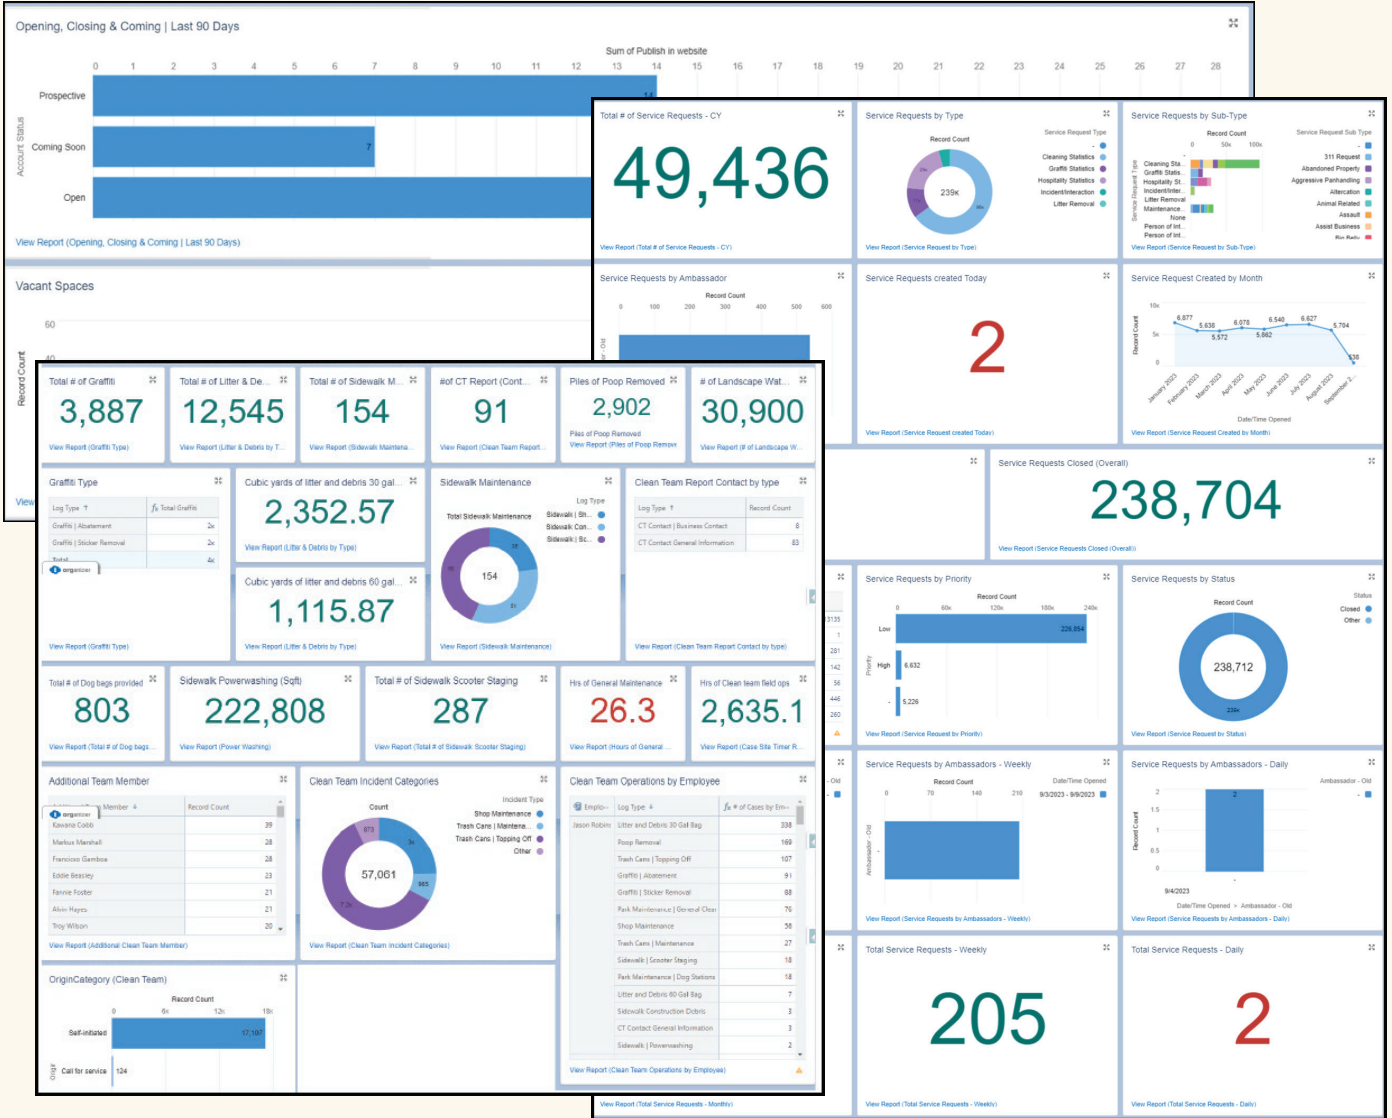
Opening, Closing & Coming | Last 90 Days

Sum of Publish in website

0 1 2 3 4 5 6 7 8 9 10 11 12 13 14 15 16 17 18 19 20 21 22 23 24 25 26 27 28

Account Status

Prospective 14
Coming Soon 7
Open

View Report (Opening, Closing & Coming | Last 90 Days)

Vacant Spaces

Record Count

60

Total # of Service Requests - CY
49,436
View Report (Total # of Service Requests - CY)

Service Requests by Type
Record Count
Service Request Type
Cleaning Statistics
Graffiti Statistics
Hospitality Statistics
Incident/Interaction
Litter Removal
239k
View Report (Service Request by Type)

Service Requests by Sub-Type
Record Count
0 50k 100k
Service Request Sub Type
Cleaning Sta...
Graffiti Statis...
Hospitality St...
Incident/Inter...
Litter Removal
Maintenance
None
Person of Int...
Person of Int...
311 Request
Abandoned Property
Aggressive Panhandling
Altercation
Animal Related
Assault
Assist Business
View Report (Service Request by Sub-Type)

Service Requests by Ambassador
Record Count
0 100 200 300 400 500 600

Service Requests created Today
2
View Report (Service Request created Today)

Service Request Created by Month
Record Count
10k
5k
0
6,877 5,630 5,572 6,078 5,862 6,540 6,627 5,704 538
January 2023 February 2023 March 2023 April 2023 May 2023 June 2023 July 2023 August 2023 September 2...
Date/Time Opened
View Report (Service Request Created by Month)

Service Requests Closed (Overall)
238,704
View Report (Service Requests Closed (Overall))

Service Requests by Priority
Record Count
0 60k 120k 180k 240k
Priority
Low 226,054
High 6,632
5,226
View Report (Service Request by Priority)

Service Requests by Status
Record Count
Status
Closed
Other
238,712
239k
View Report (Service Request by Status)

Service Requests by Ambassadors - Weekly
Record Count
0 70 140 210
Date/Time Opened
9/3/2023 - 9/9/2023
Ambassador - Old
View Report (Service Requests by Ambassadors - Weekly)

Service Requests by Ambassadors - Daily
Ambassador - Old
Record Count
2
1.5
1
0.5
0
2
9/4/2023
Date/Time Opened > Ambassador - Old
View Report (Service Requests by Ambassadors - Daily)

Total Service Requests - Weekly
205
View Report (Total Service Requests - Weekly)

Total Service Requests - Daily
2
View Report (Total Service Requests - Daily)

View Report (Total Service Requests - Monthly)

Total # of Graffiti
3,887
View Report (Graffiti Type)

Total # of Litter & De...
12,545
View Report (Litter & Debris by T...

Total # of Sidewalk M...
154
View Report (Sidewalk Maintena...

#of CT Report (Cont...
91
View Report (Clean Team Report...

Piles of Poop Removed
2,902
Piles of Poop Removed
View Report (Piles of Poop Remova

# of Landscape Wat...
30,900
View Report (# of Landscape W...

Graffiti Type
| Log Type | Total Graffiti |
|---|---|
| Graffiti \| Abatement | 2k |
| Graffiti \| Sticker Removal | 2k |
| Total | 4k |
organizer
View Report (Graffiti Type)

Cubic yards of litter and debris 30 gal...
2,352.57
View Report (Litter & Debris by Type)

Cubic yards of litter and debris 60 gal...
1,115.87
View Report (Litter & Debris by Type)

Sidewalk Maintenance
Total Sidewalk Maintenance
Log Type
Sidewalk | Sh...
Sidewalk Con...
Sidewalk | Sc...
154
View Report (Sidewalk Maintenance)

Clean Team Report Contact by type
| Log Type | Record Count |
|---|---|
| CT Contact \| Business Contact | 8 |
| CT Contact General Information | 83 |
View Report (Clean Team Report Contact by type)

Total # of Dog bags provided
803
View Report (Total # of Dog bags...

Sidewalk Powerwashing (Sqft)
222,808
View Report (Power Washing)

Total # of Sidewalk Scooter Staging
287
View Report (Total # of Sidewalk Scooter Staging)

Hrs of General Maintenance
26.3
View Report (Hours of General ...

Hrs of Clean team field ops
2,635.1
View Report (Case Site Timer R...

Additional Team Member
organizer
| Member | Record Count |
|---|---|
| Kawana Cobb | 39 |
| Markus Marshall | 28 |
| Francisco Gamboa | 28 |
| Eddie Beasley | 23 |
| Fannie Footer | 21 |
| Alvin Hayes | 21 |
| Troy Wilson | 20 |
View Report (Additional Clean Team Member)

Clean Team Incident Categories
Count
Incident Type
Shop Maintenance
Trash Cans | Maintena...
Trash Cans | Topping Off
Other
57,061
View Report (Clean Team Incident Categories)

Clean Team Operations by Employee
| Emplo... | Log Type | # of Cases by Em... |
|---|---|---|
| Jason Robins | Litter and Debris 30 Gal Bag | 338 |
| | Poop Removal | 169 |
| | Trash Cans \| Topping Off | 107 |
| | Graffiti \| Abatement | 91 |
| | Graffiti \| Sticker Removal | 88 |
| | Park Maintenance \| General Clean | 76 |
| | Shop Maintenance | 56 |
| | Trash Cans \| Maintenance | 27 |
| | Sidewalk \| Scooter Staging | 18 |
| | Park Maintenance \| Dog Stations | 18 |
| | Litter and Debris 60 Gal Bag | 7 |
| | Sidewalk Construction Debris | 3 |
| | CT Contact General Information | 3 |
| | Sidewalk \| Powerwashing | 2 |
View Report (Clean Team Operations by Employee)

OriginCategory (Clean Team)
Record Count
0 6k 12k 18k
Origin
Self-initiated 17,107
Call for service 124